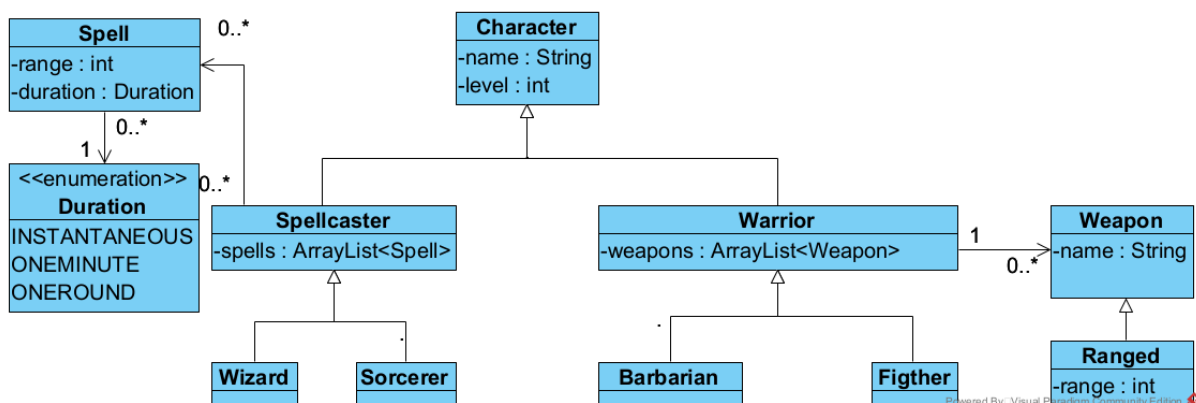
Spell
-range : int
-duration : Duration

0..*

0..*

1

<<enumeration>>
Duration
INSTANTANEOUS
ONEMINUTE
ONEROUND

0..*

Character
-name : String
-level : int

Spellcaster
-spells : ArrayList<Spell>

Warrior
-weapons : ArrayList<Weapon>

1

0..*

Weapon
-name : String

Wizard

Sorcerer

Barbarian

Figther

Ranged
-range : int

Powered By: Visual Paradigm Community Edition